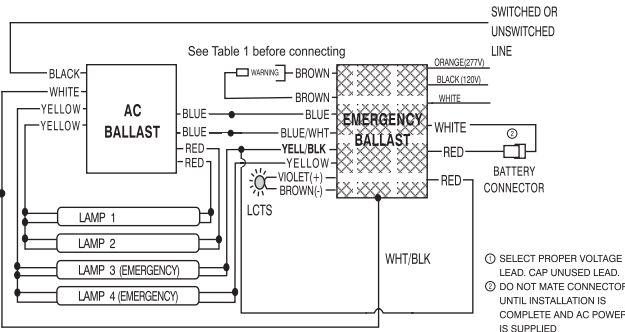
SWITCHED OR UNSWITCHED LINE

See Table 1 before connecting

BLACK
WHITE
YELLOW
YELLOW

AC BALLAST

BLUE
BLUE
RED
RED

WARNING
BROWN
BROWN
BLUE
BLUE/WHT
YELL/BLK
YELLOW
VIOLET(+)
BROWN(-)

LCTS

EMERGENCY BALLAST

ORANGE(277V)
BLACK(120V)
WHITE
WHITE
RED
RED

②

BATTERY CONNECTOR

LAMP 1
LAMP 2
LAMP 3 (EMERGENCY)
LAMP 4 (EMERGENCY)

WHT/BLK

① SELECT PROPER VOLTAGE LEAD. CAP UNUSED LEAD.
② DO NOT MATE CONNECTOF UNTIL INSTALLATION IS COMPLETE AND AC POWEF IS SUPPLIED